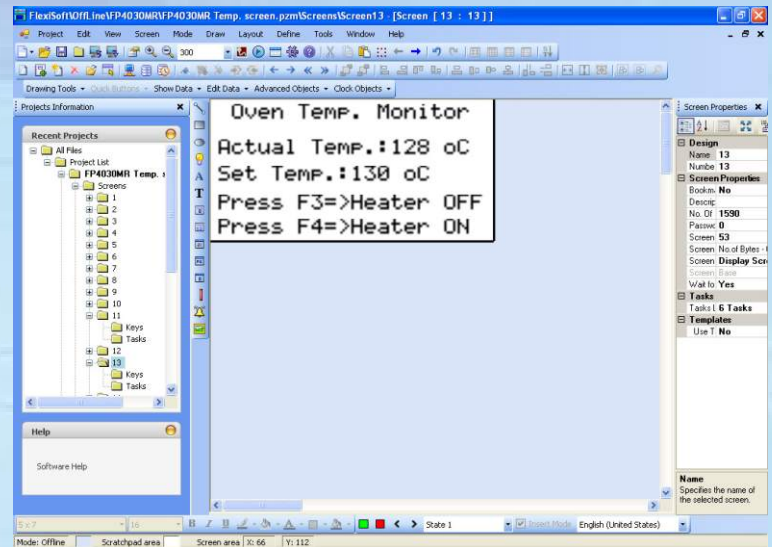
FlexiSoft\OffLine\FP4030MR\FP4030MR Temp. screen.pzm\Screens\Screen13 - [Screen [ 13 : 13 ]]

Project Edit View Screen Mode Draw Layout Define Tools Window Help

300

Drawing Tools • Quick Buttons • Show Data • Edit Data • Advanced Objects • Clock Objects •

Projects Information

Recent Projects

All Files
Project List
FP4030MR Temp. s
Screens
1
2
3
4
5
6
7
8
9
10
11
Keys
Tasks
12
13
Keys
Tasks

Help

Software Help

Oven Temp. Monitor
Actual Temp.:128 oC
Set Temp.:130 oC
Press F3=>Heater OFF
Press F4=>Heater ON

Screen Properties

Design
Name 13
Numbe 13
Screen Properties
Bookm: No
Descrip
No. Of 1590
Passwc 0
Screen 53
Screen No.of Bytes - (
Screen Display Scre
Screen Base
Wait fo Yes
Tasks
Tasks I 6 Tasks
Templates
Use T No

Name
Specifies the name of the selected screen.

5 x 7 16 State 1 Insert Mode English (United States)

Mode: Offline Scratchpad area Screen area X: 66 Y: 112